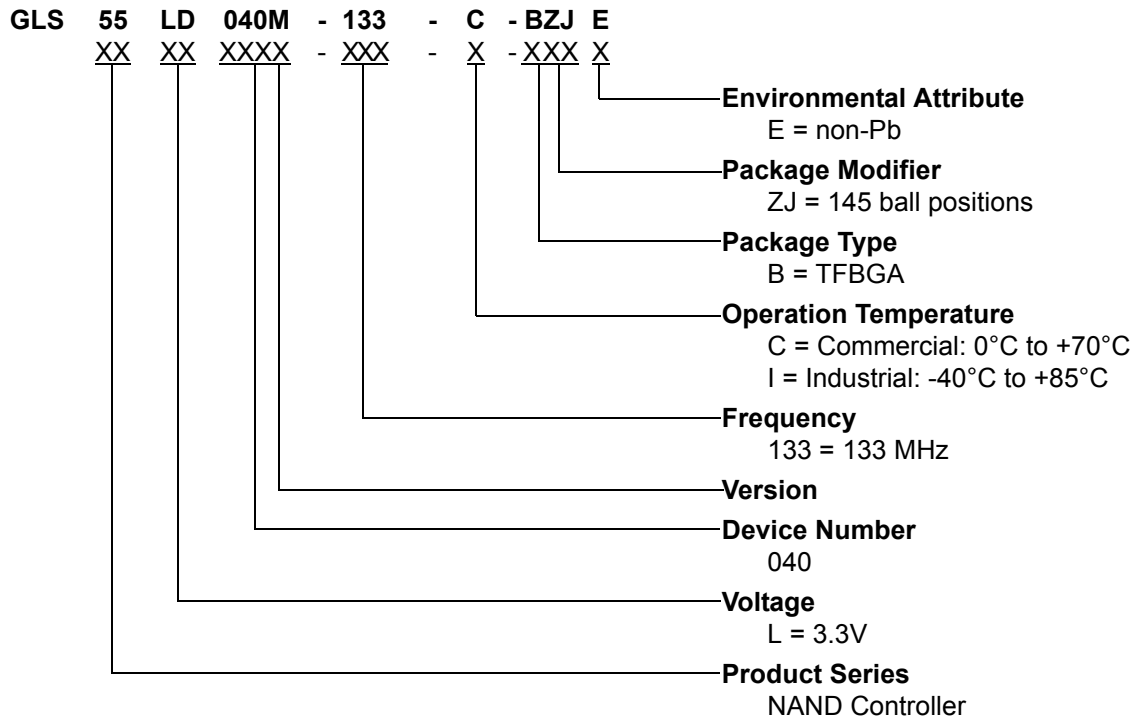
GLS 55 LD 040M - 133 - C - BZJ E
XX XX XXXX - XXX - X - XXX X

Environmental Attribute
E = non-Pb

Package Modifier
ZJ = 145 ball positions

Package Type
B = TFBGA

Operation Temperature
C = Commercial: 0°C to +70°C
I = Industrial: -40°C to +85°C

Frequency
133 = 133 MHz

Version

Device Number
040

Voltage
L = 3.3V

Product Series
NAND Controller